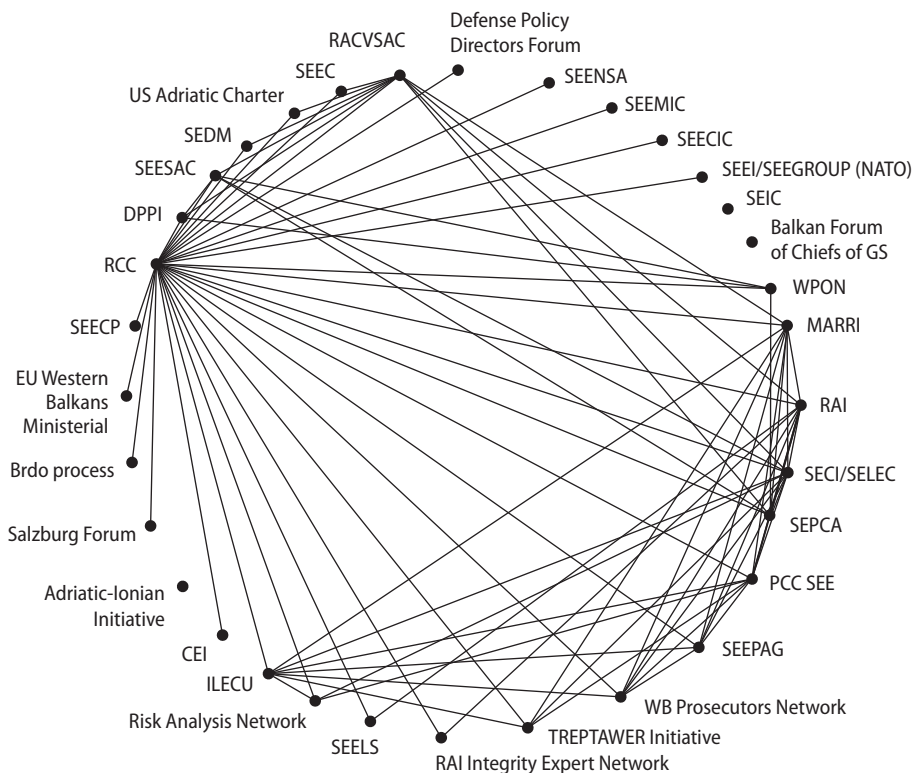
Defense Policy Directors Forum
RACVSAC
SEEC
SEENSA
US Adriatic Charter
SEEMIC
SEDM
SEECIC
SEESAC
SEEI/SEEGROUP (NATO)
SEIC
DPPI
Balkan Forum of Chiefs of GS
RCC
WPON
MARRI
SEECP
EU Western Balkans Ministerial
RAI
Brdo process
SECI/SELEC
Salzburg Forum
SEPCA
Adriatic-Ionian Initiative
PCC SEE
CEI
SEEPAG
ILECU
Risk Analysis Network
WB Prosecutors Network
SEELS
TREPTAWER Initiative
RAI Integrity Expert Network